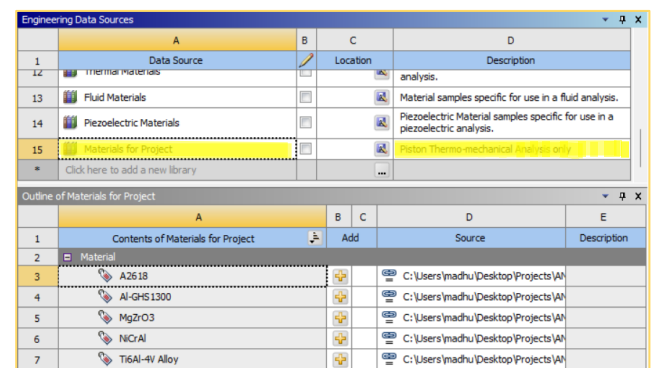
Engineering Data Sources ▾ ᵖ X

| | A | B | C | D |
|---|---|---|---|---|
| 1 | Data Source | | Location | Description |
| 12 | Thermal Materials | | | analysis. |
| 13 | Fluid Materials | | | Material samples specific for use in a fluid analysis. |
| 14 | Piezoelectric Materials | | | Piezoelectric Material samples specific for use in a piezoelectric analysis. |
| 15 | Materials for Project | | | Piston Thermo-mechanical Analysis only |
| * | Click here to add a new library | | ... | |

Outline of Materials for Project ▾ ᵖ X

| | A | B | C | D | E |
|---|---|---|---|---|---|
| 1 | Contents of Materials for Project | Add | | Source | Description |
| 2 | Material | | | | |
| 3 | A2618 | | | C:\Users\madhu\Desktop\Projects\AN | |
| 4 | Al-GHS1300 | | | C:\Users\madhu\Desktop\Projects\AN | |
| 5 | MgZrO3 | | | C:\Users\madhu\Desktop\Projects\AN | |
| 6 | NiCrAl | | | C:\Users\madhu\Desktop\Projects\AN | |
| 7 | Ti6Al-4V Alloy | | | C:\Users\madhu\Desktop\Projects\AN | |